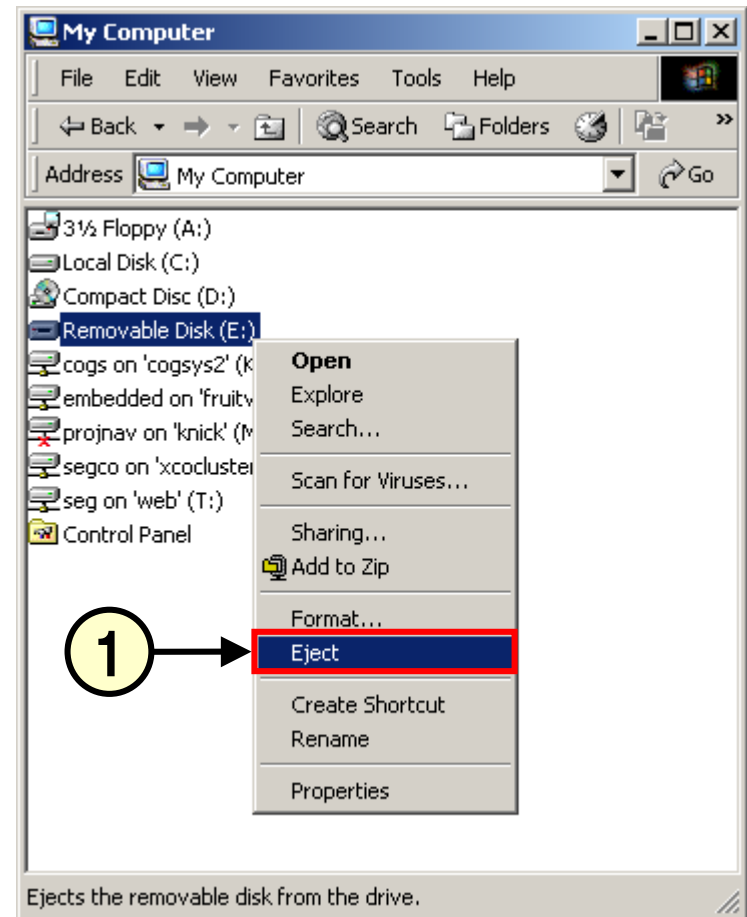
My Computer

File Edit View Favorites Tools Help

Back Search Folders »

Address My Computer Go

3½ Floppy (A:)
Local Disk (C:)
Compact Disc (D:)
Removable Disk (E:)
cogs on 'cogsys2' (K
embedded on 'fruitv
projnav on 'knick' (M
segco on 'xcocluster
seg on 'web' (T:)
Control Panel

Open
Explore
Search...
Scan for Viruses...
Sharing...
Add to Zip
Format...
Eject
Create Shortcut
Rename
Properties

1

Ejects the removable disk from the drive.